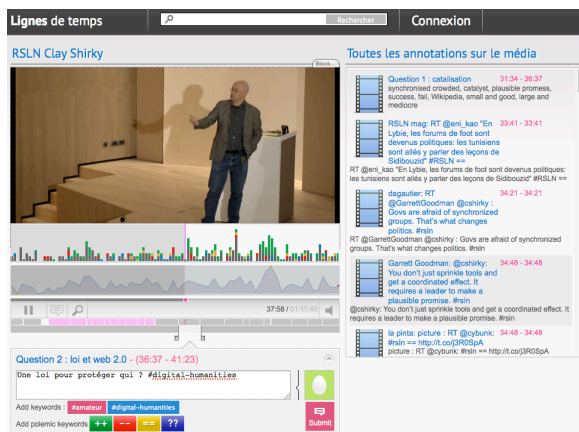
Lignes de temps

Rechercher

Connexion

RSLN Clay Shirky

Block...

37:58 / 01:11:40

Question 2 : loi et web 2.0 - (36:37 - 41:23)

Une loi pour protéger qui ? #digital-humanities

Add keywords : #amateur #digital-humanities

Add polemic keywords ++ -- == ??

Submit

Toutes les annotations sur le média

Question 1 : catalisation 31:34 - 36:37
synchronised crowded, catalyst, plausible promess, success, fail, Wikipedia, small and good, large and mediocre

RSLN mag: RT @eni_kao "En Lybie, les forums de foot sont devenus politiques: les tunisiens sont allés y parler des leçons de Sidibouzid" #RSLN == 33:41 - 33:41
RT @eni_kao "En Lybie, les forums de foot sont devenus politiques: les tunisiens sont allés y parler des leçons de Sidibouzid" #RSLN ==

dagautier: RT @GarrettGoodman @cshirky : Govs are afraid of synchronized groups. That's what changes politics. #rsln 34:21 - 34:21
RT @GarrettGoodman @cshirky : Govs are afraid of synchronized groups. That's what changes politics. #rsln

Garrett Goodman: @cshirky: You don't just sprinkle tools and get a coordinated effect. It requires a leader to make a plausible promise. #rsln 34:48 - 34:48
@cshirky: You don't just sprinkle tools and get a coordinated effect. It requires a leader to make a plausible promise. #rsln

la pinta: picture : RT @cybunk: #rsln == http://t.co/j3R0SpA 34:48 - 34:48
picture : RT @cybunk: #rsln == http://t.co/j3R0SpA